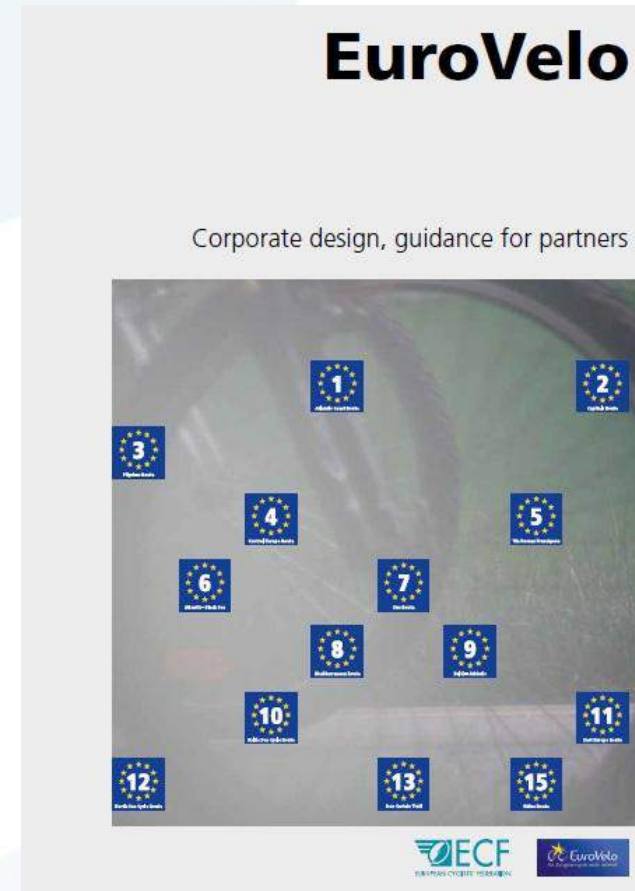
EuroVelo

Corporate design, guidance for partners

1
Atlantic Coast Route

2
Capitals Route

3
Pilgrims Route

4
Central Europe Route

5
Via Romea Francigena

6
Atlantic - Black Sea

7
Sun Route

8
Mediterranean Route

9
Baltic - Adriatic

10
Baltic Sea Cycle Route

11
East Europe Route

12
North Sea Cycle Route

13
Iron Curtain Trail

15
Rhine Route

ECF
EUROPEAN CYCLISTS' FEDERATION

EuroVelo